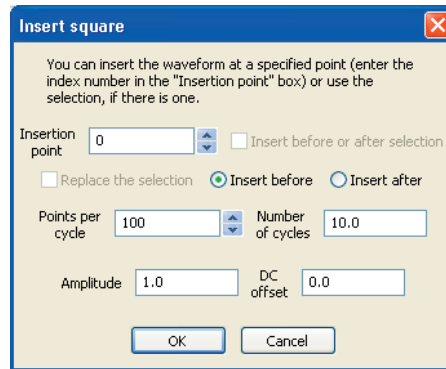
Insert square

You can insert the waveform at a specified point (enter the index number in the "Insertion point" box) or use the selection, if there is one.

Insertion point 0

Insert before or after selection

Replace the selection

Insert before

Insert after

Points per cycle 100

Number of cycles 10.0

Amplitude 1.0

DC offset 0.0

OK

Cancel